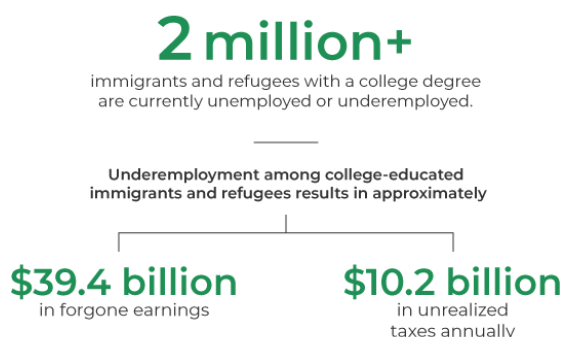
2 million+

immigrants and refugees with a college degree are currently unemployed or underemployed.

Underemployment among college-educated immigrants and refugees results in approximately

$39.4 billion
in forgone earnings

$10.2 billion
in unrealized taxes annually